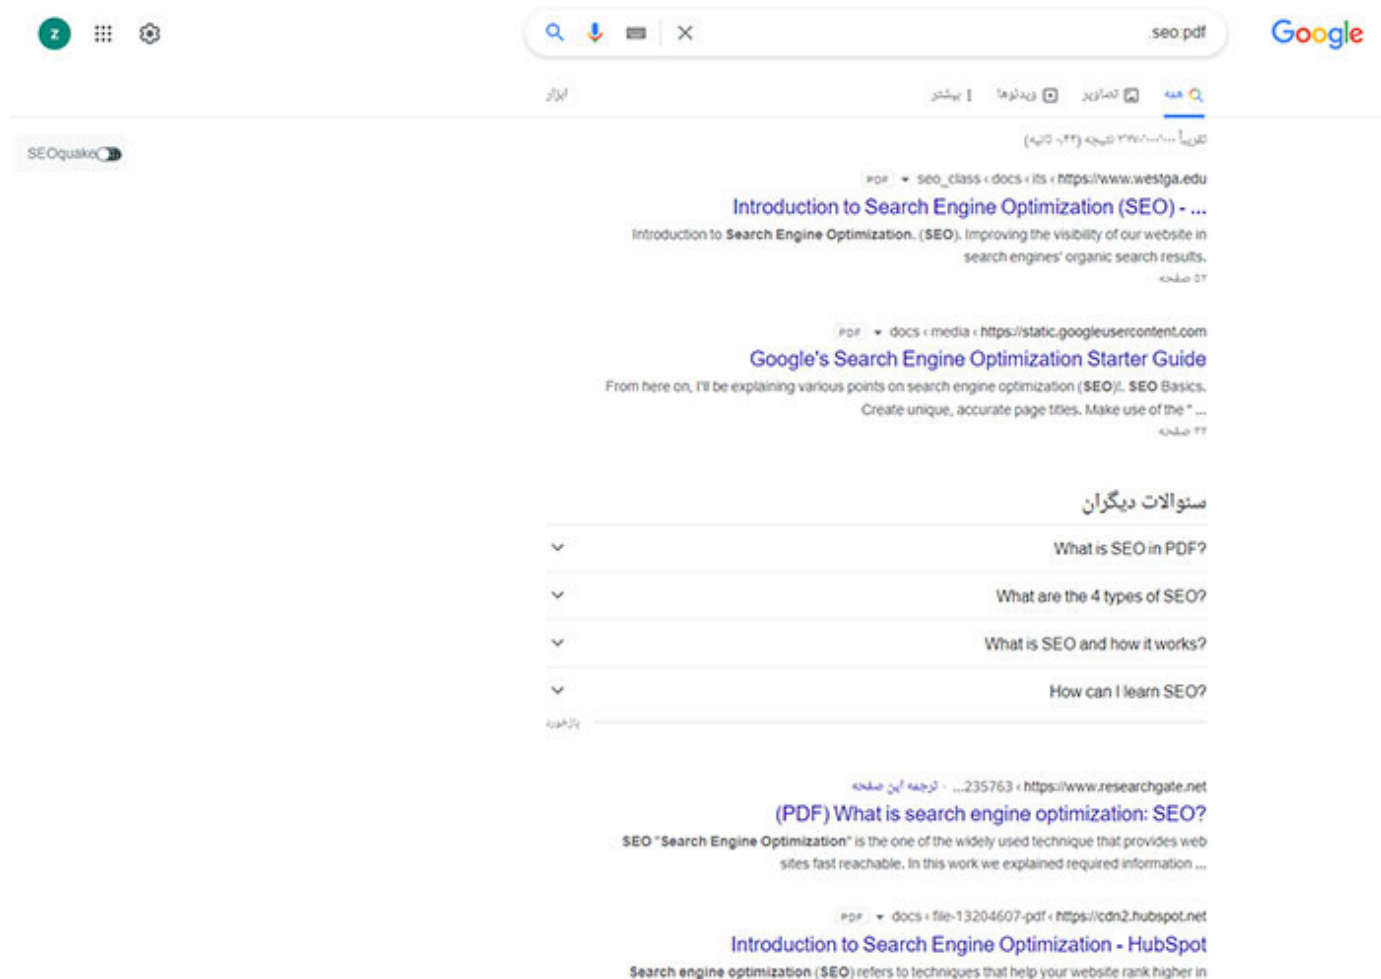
Z

seo pdf

Google

همه تصاویر ویدئوها بیشتر ابزار

SEOquake

تقریباً ۳۲۷۰۰۰۰۰ نتیجه (۰٫۴۴ ثانیه)

PDF seo_class › docs › its › https://www.westga.edu
Introduction to Search Engine Optimization (SEO) - ...
Introduction to Search Engine Optimization. (SEO). Improving the visibility of our website in search engines' organic search results.
۵۲ صفحه

PDF docs › media › https://static.googleusercontent.com
Google's Search Engine Optimization Starter Guide
From here on, I'll be explaining various points on search engine optimization (SEO)!. SEO Basics. Create unique, accurate page titles. Make use of the " ...
۳۲ صفحه

سئوالات دیگران

What is SEO in PDF?

What are the 4 types of SEO?

What is SEO and how it works?

How can I learn SEO?

بازخورد

https://www.researchgate.net › 235763... · ترجمه این صفحه
(PDF) What is search engine optimization: SEO?
SEO "Search Engine Optimization" is the one of the widely used technique that provides web sites fast reachable. In this work we explained required information ...

PDF docs › file-13204607-pdf › https://cdn2.hubspot.net
Introduction to Search Engine Optimization - HubSpot
Search engine optimization (SEO) refers to techniques that help your website rank higher in